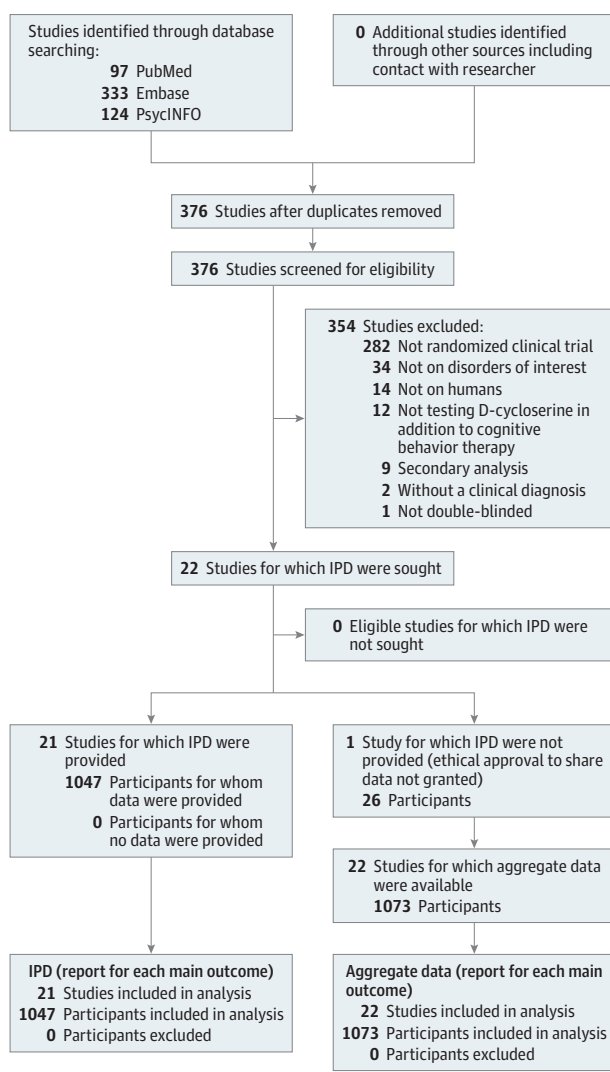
Studies identified through database searching:
97 PubMed
333 Embase
124 PsycINFO

0 Additional studies identified through other sources including contact with researcher

376 Studies after duplicates removed

376 Studies screened for eligibility

354 Studies excluded:
282 Not randomized clinical trial
34 Not on disorders of interest
14 Not on humans
12 Not testing D-cycloserine in addition to cognitive behavior therapy
9 Secondary analysis
2 Without a clinical diagnosis
1 Not double-blinded

22 Studies for which IPD were sought

0 Eligible studies for which IPD were not sought

21 Studies for which IPD were provided
1047 Participants for whom data were provided
0 Participants for whom no data were provided

1 Study for which IPD were not provided (ethical approval to share data not granted)
26 Participants

22 Studies for which aggregate data were available
1073 Participants

IPD (report for each main outcome)
21 Studies included in analysis
1047 Participants included in analysis
0 Participants excluded

Aggregate data (report for each main outcome)
22 Studies included in analysis
1073 Participants included in analysis
0 Participants excluded